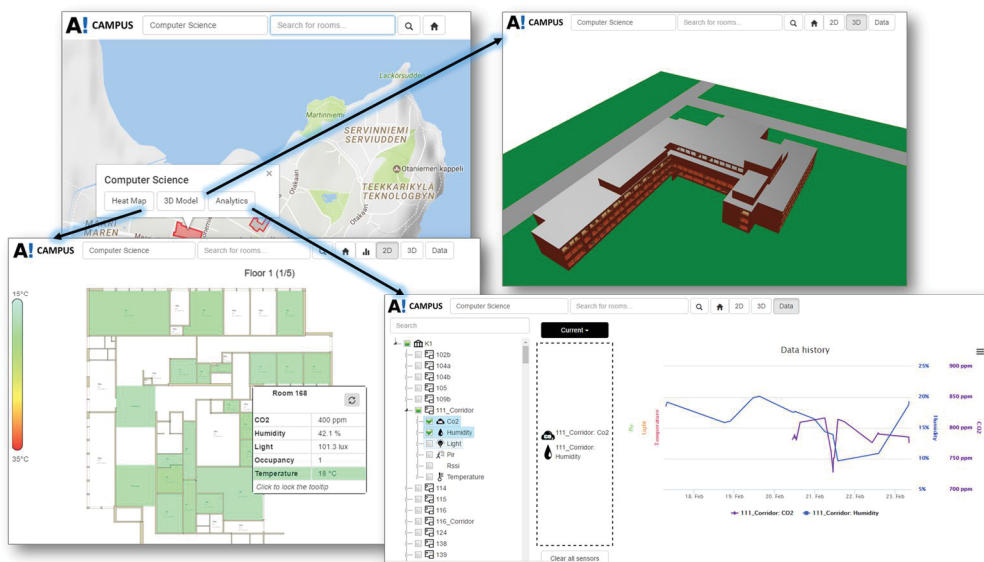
A! CAMPUS Computer Science Search for rooms...

Lackorsudden
Martinniemi
SERVINNIEMI SERVIUDDEN
Otaniemen kappeli
TEEKKARIKYLÄ TEKNOLOGBYN
Otakaari
Otakaari
MAARI MAREN

Computer Science
Heat Map 3D Model Analytics

A! CAMPUS Computer Science Search for rooms... 2D 3D Data

A! CAMPUS Computer Science Search for rooms... 2D 3D Data

Floor 1 (1/5)

15°C
35°C

Room 168

| CO2 | 400 ppm |
|---|---|
| Humidity | 42.1 % |
| Light | 101.3 lux |
| Occupancy | 1 |
| Temperature | 18 °C |

Click to lock the tooltip

A! CAMPUS Computer Science Search for rooms... 2D 3D Data

Search
K1
102b
104a
104b
105
109b
111_Corridor
Co2
Humidity
Light
Pir
Rssi
Temperature
114
115
116
116_Corridor
124
138
139

Current
111_Corridor: Co2
111_Corridor: Humidity
Clear all sensors

Data history
Pir
Light
Temperature
Humidity
CO2
25%
20%
15%
10%
5%
900 ppm
850 ppm
800 ppm
750 ppm
700 ppm
18. Feb 19. Feb 20. Feb 21. Feb 22. Feb 23. Feb
111_Corridor: CO2 111_Corridor: Humidity